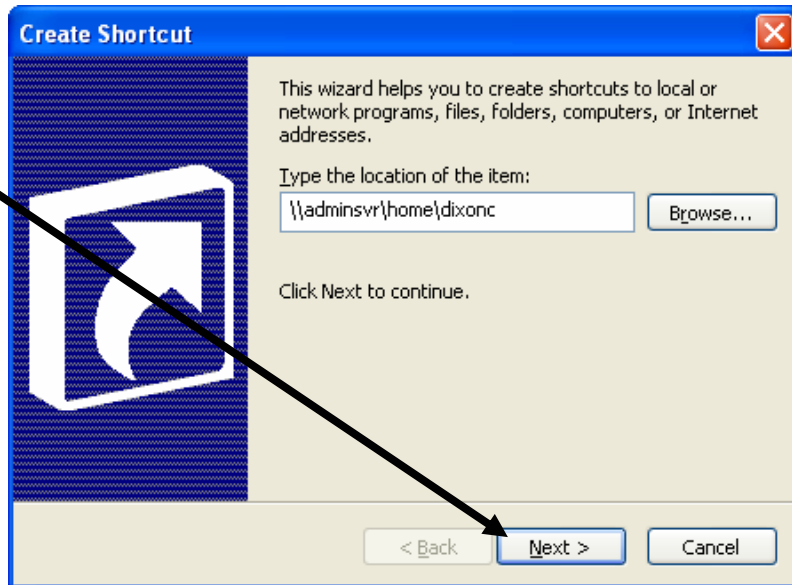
Create Shortcut

This wizard helps you to create shortcuts to local or network programs, files, folders, computers, or Internet addresses.

Type the location of the item:

\\adminsvr\home\dixonc

Browse...

Click Next to continue.

< Back

Next >

Cancel